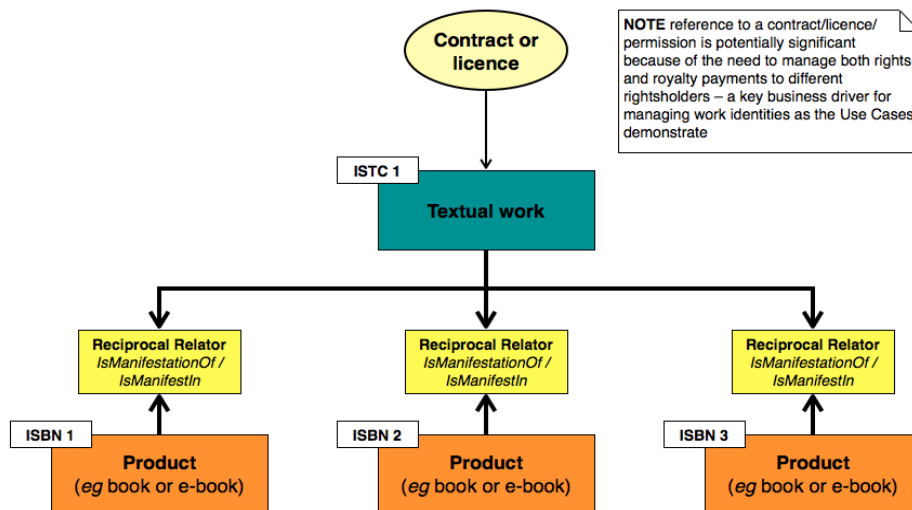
Contract or licence

NOTE reference to a contract/licence/ permission is potentially significant because of the need to manage both rights and royalty payments to different rightsholders – a key business driver for managing work identities as the Use Cases demonstrate

ISTC 1

Textual work

Reciprocal Relator
IsManifestationOf / IsManifestIn

Reciprocal Relator
IsManifestationOf / IsManifestIn

Reciprocal Relator
IsManifestationOf / IsManifestIn

ISBN 1

Product
(eg book or e-book)

ISBN 2

Product
(eg book or e-book)

ISBN 3

Product
(eg book or e-book)